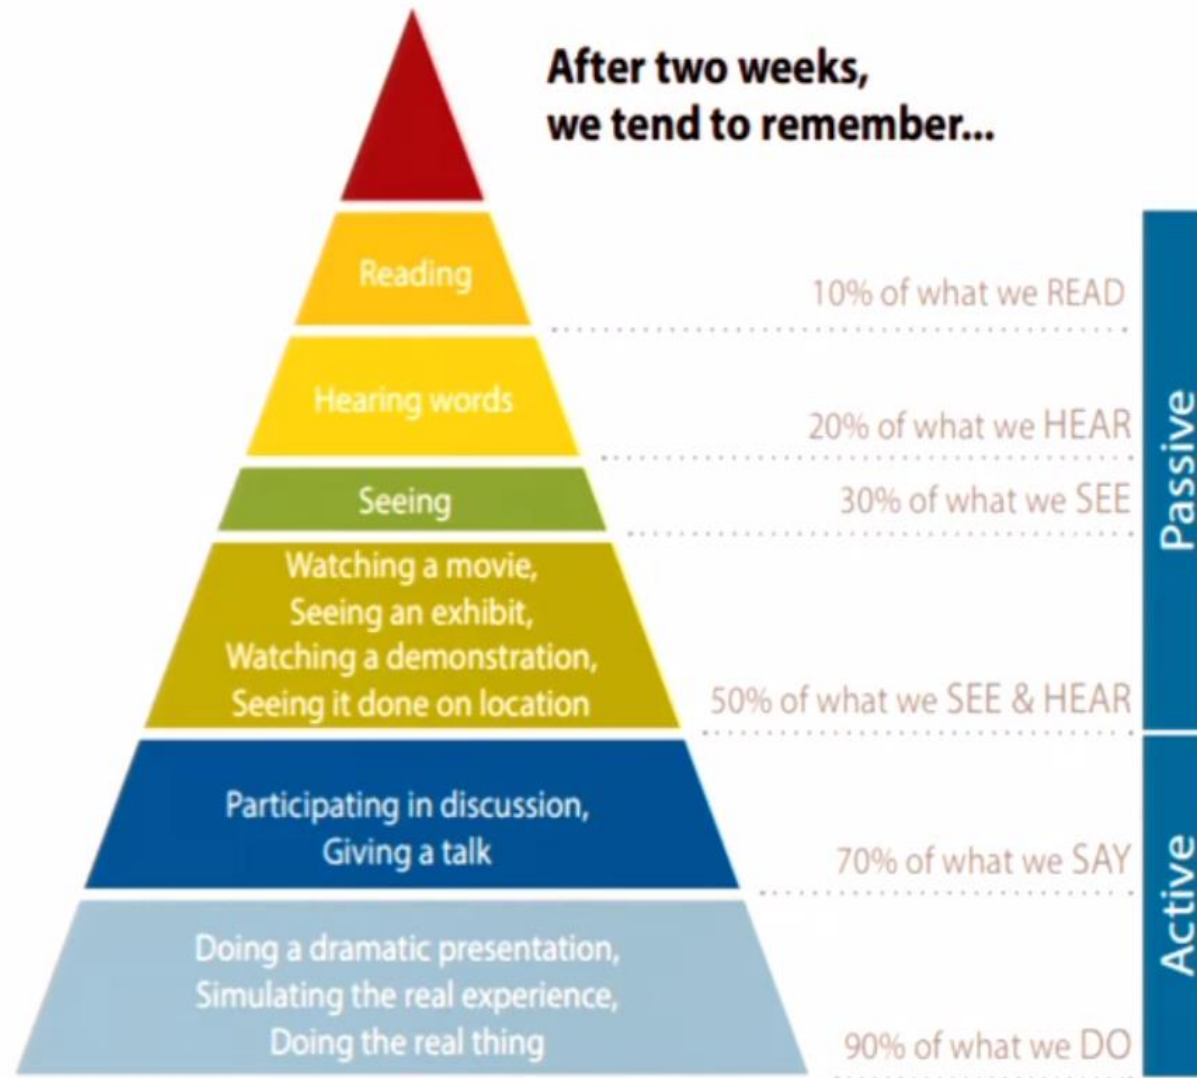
After two weeks,
we tend to remember...

Reading

10% of what we READ

Hearing words

20% of what we HEAR

Seeing

30% of what we SEE

Watching a movie,
Seeing an exhibit,
Watching a demonstration,
Seeing it done on location

50% of what we SEE & HEAR

Passive

Participating in discussion,
Giving a talk

70% of what we SAY

Doing a dramatic presentation,
Simulating the real experience,
Doing the real thing

90% of what we DO

Active